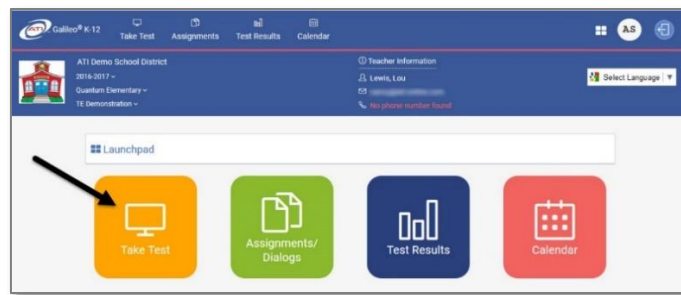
ATI Galileo® K-12 Take Test Assignments Test Results Calendar AS

ATI Demo School District
2016-2017
Quantum Elementary
TE Demonstration

Teacher Information
Lewis, Lou
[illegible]
No phone number found

Select Language

Launchpad

Take Test

Assignments/ Dialogs

Test Results

Calendar